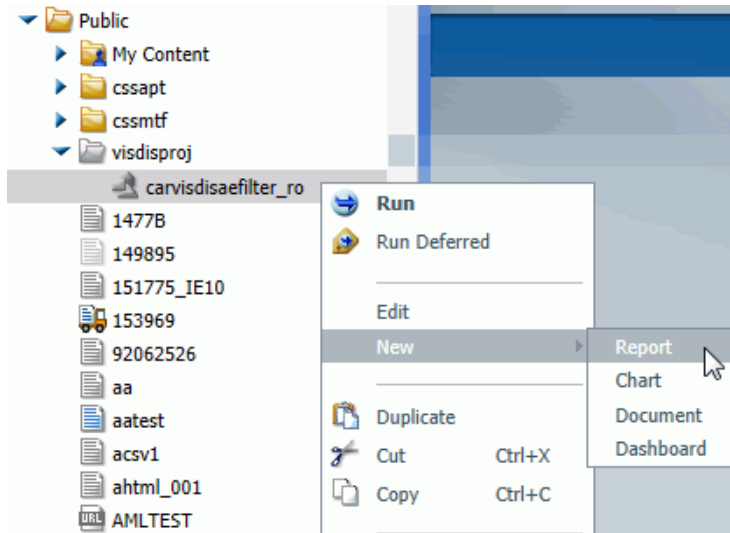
Public
My Content
cssapt
cssmtf
visdisproj
carvisdisaefilter_ro
1477B
149895
151775_IE10
153969
92062526
aa
aatest
acsv1
ahtml_001
URL AMLTEST

Run
Run Deferred
Edit
New
Duplicate
Cut Ctrl+X
Copy Ctrl+C

Report
Chart
Document
Dashboard